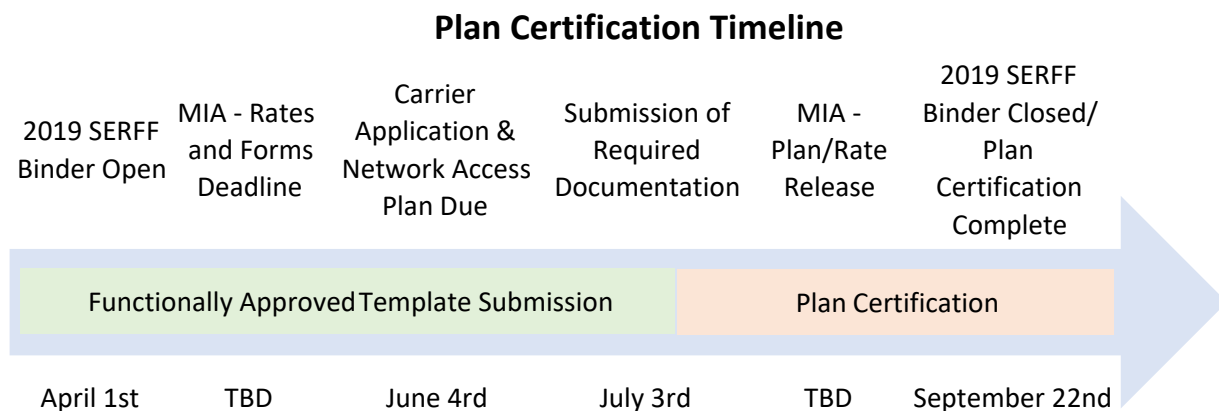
Plan Certification Timeline

2019 SERFF Binder Open

MIA - Rates and Forms Deadline

Carrier Application & Network Access Plan Due

Submission of Required Documentation

MIA - Plan/Rate Release

2019 SERFF Binder Closed/ Plan Certification Complete

Functionally Approved Template Submission

Plan Certification

April 1st

TBD

June 4rd

July 3rd

TBD

September 22nd